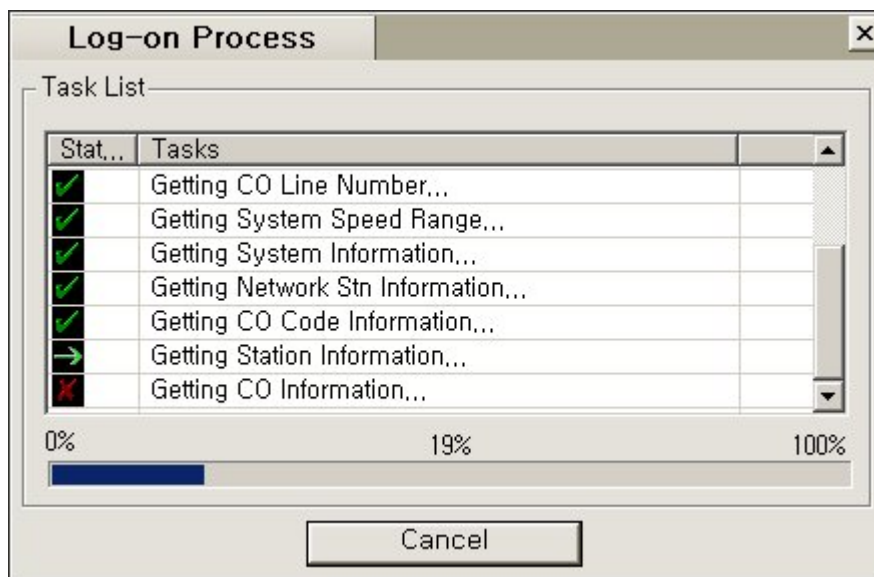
Log-on Process

Task List

| Stat,,, | Tasks |
|---|---|
| ✓ | Getting CO Line Number,,, |
| ✓ | Getting System Speed Range,,, |
| ✓ | Getting System Information,,, |
| ✓ | Getting Network Stn Information,,, |
| ✓ | Getting CO Code Information,,, |
| → | Getting Station Information,,, |
| ✗ | Getting CO Information,,, |

0%
19%
100%

Cancel